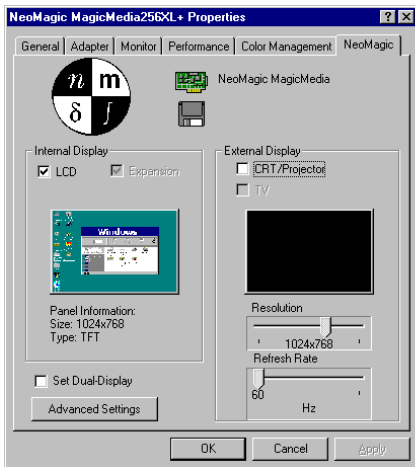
NeoMagic MagicMedia256XL+ Properties

General | Adapter | Monitor | Performance | Color Management | NeoMagic

n m δ ∫

NeoMagic MagicMedia

Internal Display
☑ LCD ☑ Expansion

Windows

Panel Information:
Size: 1024x768
Type: TFT

☐ Set Dual-Display

Advanced Settings

External Display
☐ CRT/Projector
☐ TV

Resolution
1024x768

Refresh Rate
60
Hz

OK Cancel Apply